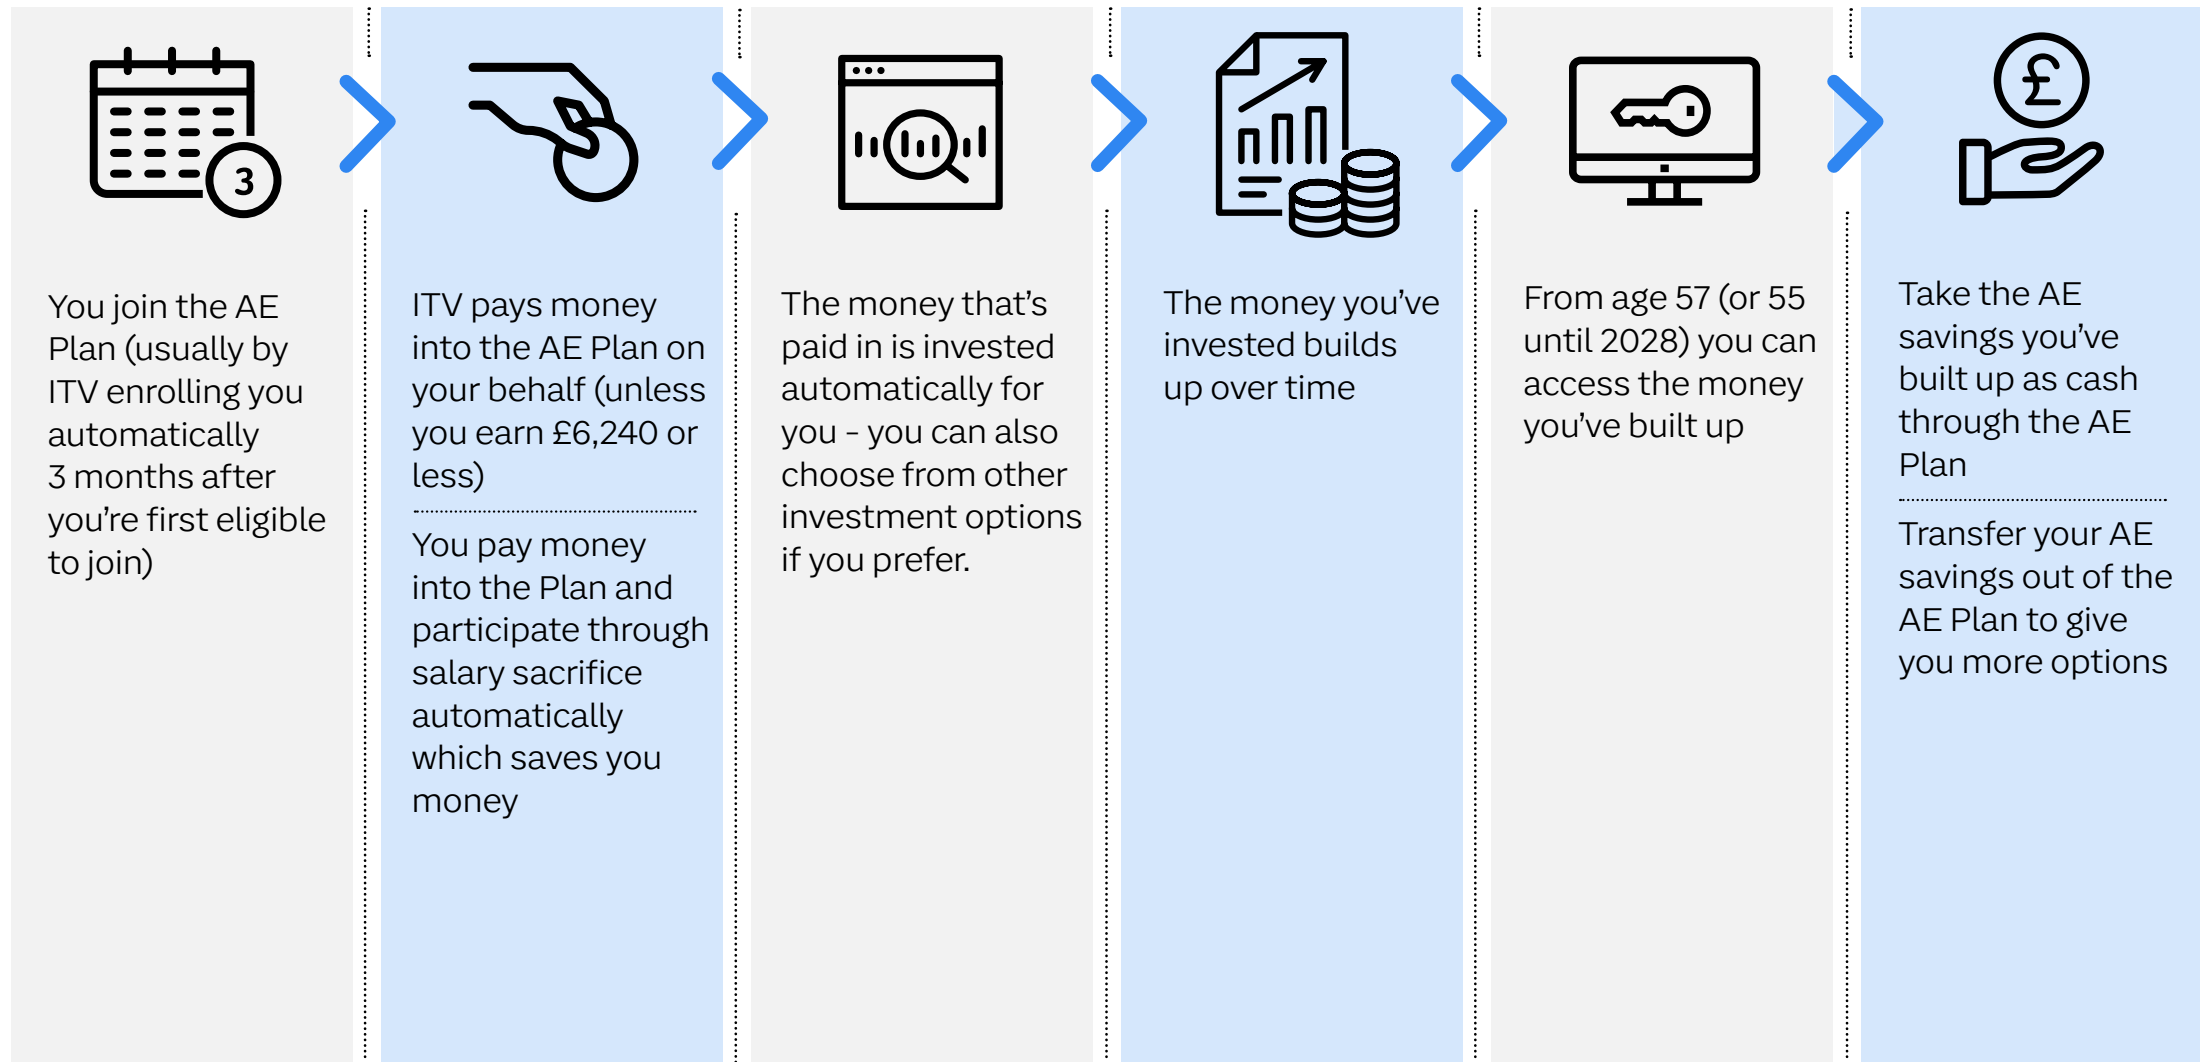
3

You join the AE Plan (usually by ITV enrolling you automatically 3 months after you're first eligible to join)

ITV pays money into the AE Plan on your behalf (unless you earn £6,240 or less)

You pay money into the Plan and participate through salary sacrifice automatically which saves you money

The money that's paid in is invested automatically for you - you can also choose from other investment options if you prefer.

The money you've invested builds up over time

From age 57 (or 55 until 2028) you can access the money you've built up

£

Take the AE savings you've built up as cash through the AE Plan

Transfer your AE savings out of the AE Plan to give you more options